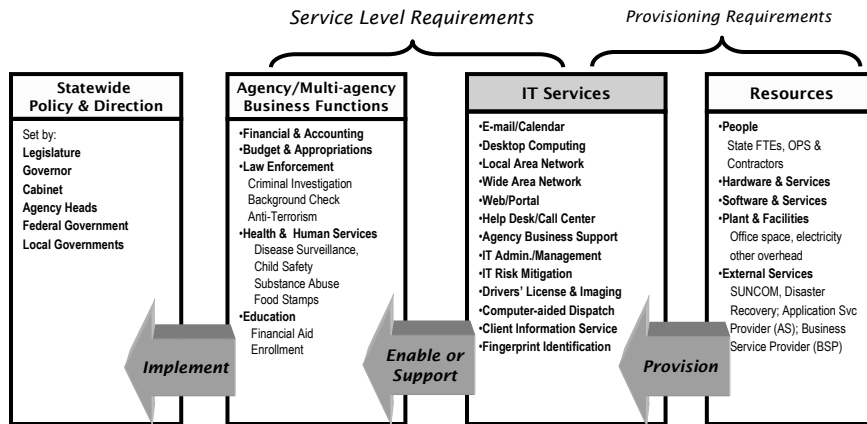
Service Level Requirements

Provisioning Requirements

Statewide Policy & Direction

Set by:
Legislature
Governor
Cabinet
Agency Heads
Federal Government
Local Governments

Agency/Multi-agency Business Functions

•Financial & Accounting
•Budget & Appropriations
•Law Enforcement
Criminal Investigation
Background Check
Anti-Terrorism
•Health & Human Services
Disease Surveillance,
Child Safety
Substance Abuse
Food Stamps
•Education
Financial Aid
Enrollment

IT Services

•E-mail/Calendar
•Desktop Computing
•Local Area Network
•Wide Area Network
•Web/Portal
•Help Desk/Call Center
•Agency Business Support
•IT Admin./Management
•IT Risk Mitigation
•Drivers' License & Imaging
•Computer-aided Dispatch
•Client Information Service
•Fingerprint Identification

Resources

•People
State FTEs, OPS & Contractors
•Hardware & Services
•Software & Services
•Plant & Facilities
Office space, electricity other overhead
•External Services
SUNCOM, Disaster Recovery; Application Svc Provider (AS); Business Service Provider (BSP)

Implement

Enable or Support

Provision